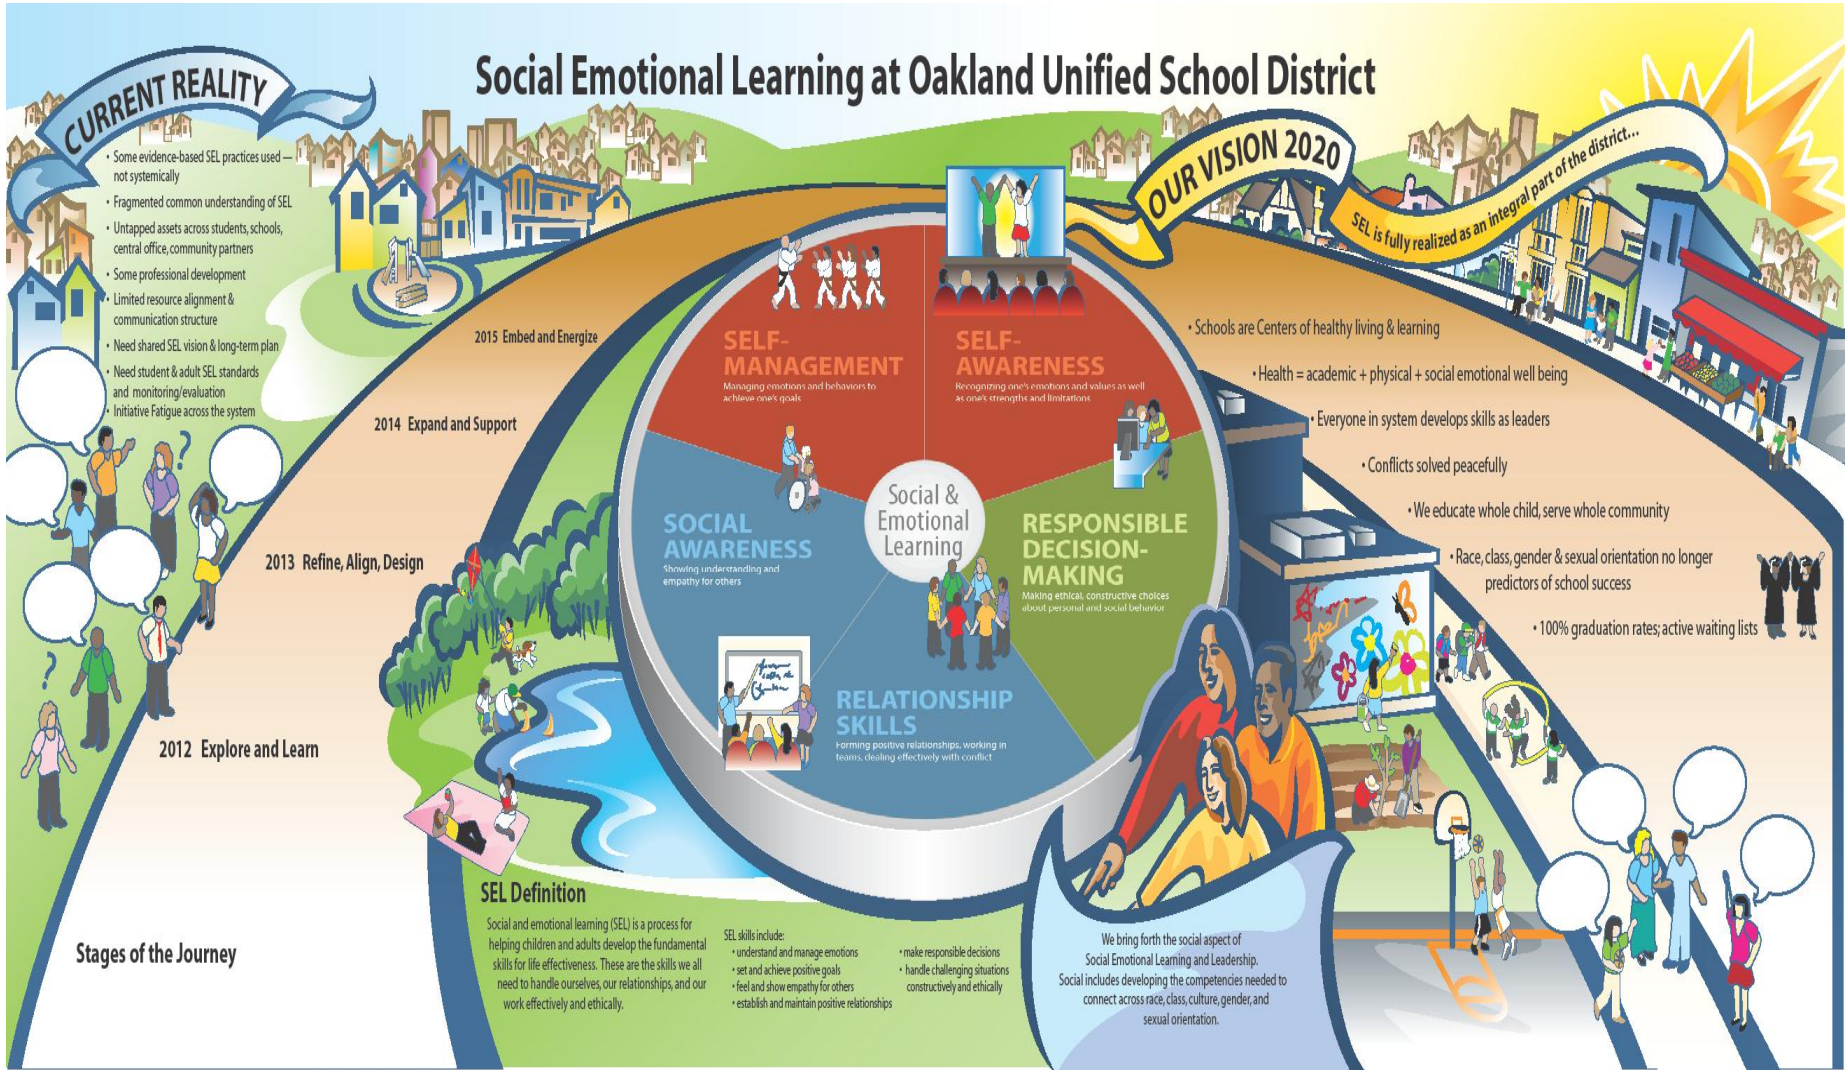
Social Emotional Learning at Oakland Unified School District

CURRENT REALITY

• Some evidence-based SEL practices used — not systemically
• Fragmented common understanding of SEL
• Untapped assets across students, schools, central office, community partners
• Some professional development
• Limited resource alignment & communication structure
• Need shared SEL vision & long-term plan
• Need student & adult SEL standards and monitoring/evaluation
• Initiative Fatigue across the system

2015 Embed and Energize

2014 Expand and Support

2013 Refine, Align, Design

2012 Explore and Learn

Stages of the Journey

OUR VISION 2020

SEL is fully realized as an integral part of the district...

• Schools are Centers of healthy living & learning
• Health = academic + physical + social emotional well being
• Everyone in system develops skills as leaders
• Conflicts solved peacefully
• We educate whole child, serve whole community
• Race, class, gender & sexual orientation no longer predictors of school success
• 100% graduation rates; active waiting lists

SELF-MANAGEMENT
Managing emotions and behaviors to achieve one's goals

SELF-AWARENESS
Recognizing one's emotions and values as well as one's strengths and limitations

SOCIAL AWARENESS
Showing understanding and empathy for others

Social & Emotional Learning

RESPONSIBLE DECISION-MAKING
Making ethical, constructive choices about personal and social behavior

RELATIONSHIP SKILLS
Forming positive relationships, working in teams, dealing effectively with conflict

SEL Definition

Social and emotional learning (SEL) is a process for helping children and adults develop the fundamental skills for life effectiveness. These are the skills we all need to handle ourselves, our relationships, and our work effectively and ethically.

SEL skills include:
• understand and manage emotions
• set and achieve positive goals
• feel and show empathy for others
• establish and maintain positive relationships
• make responsible decisions
• handle challenging situations constructively and ethically

We bring forth the social aspect of Social Emotional Learning and Leadership. Social includes developing the competencies needed to connect across race, class, culture, gender, and sexual orientation.